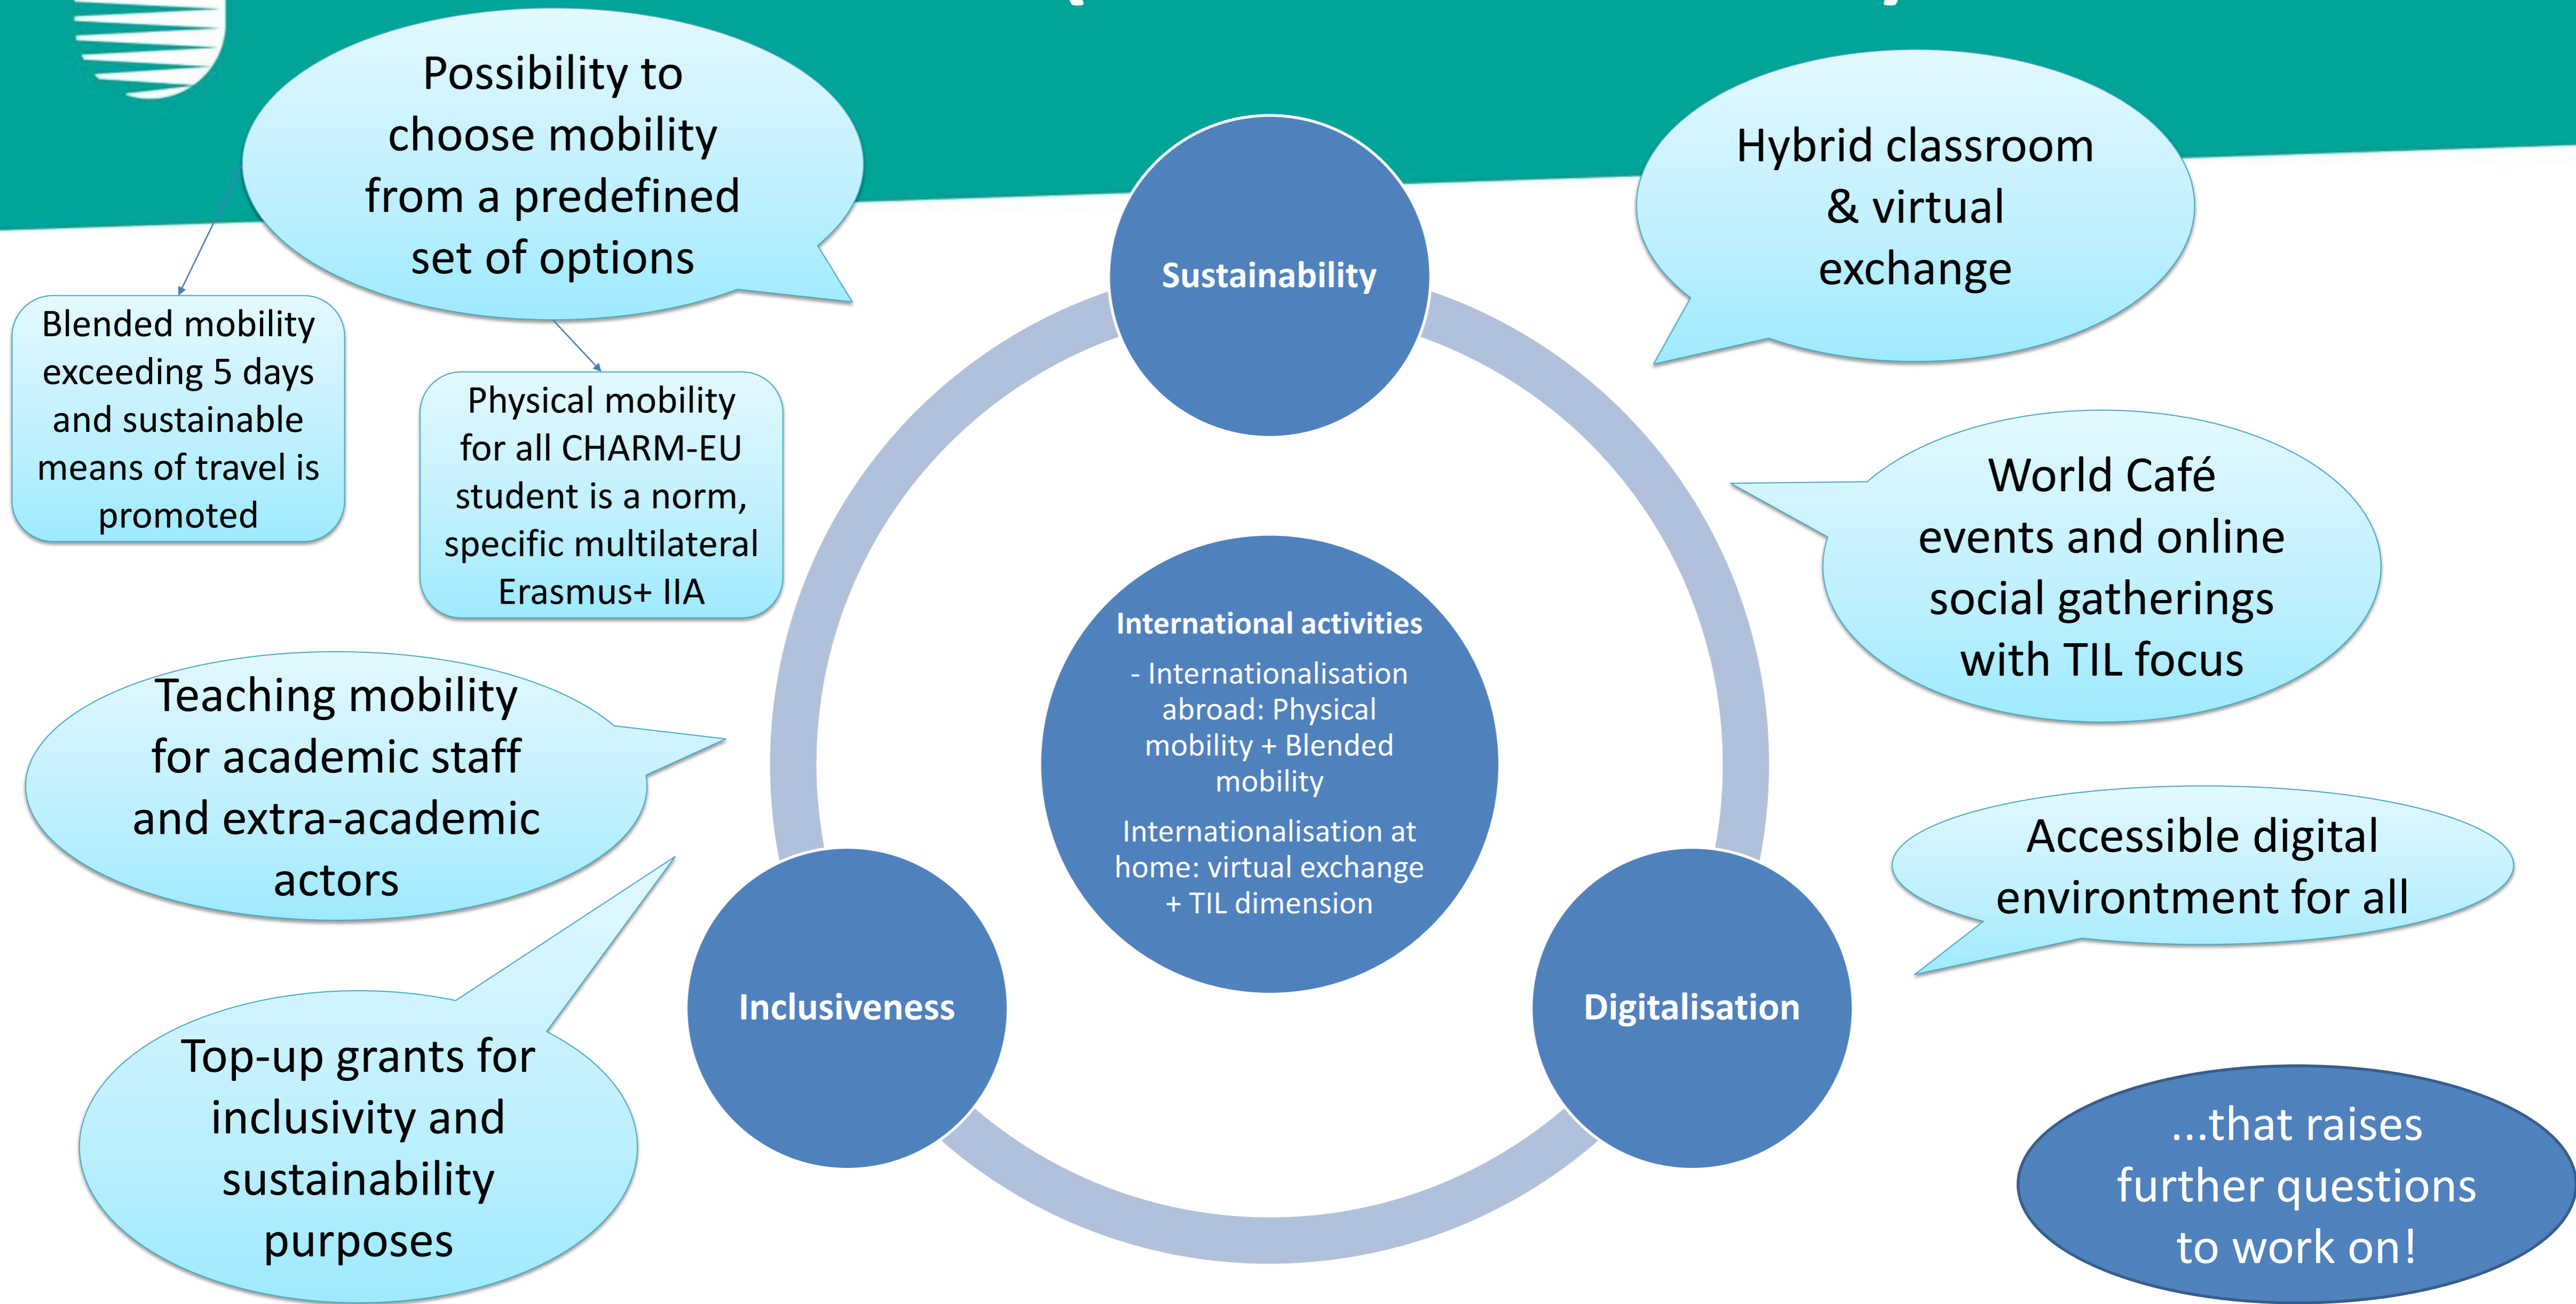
Possibility to choose mobility from a predefined set of options

Blended mobility exceeding 5 days and sustainable means of travel is promoted

Physical mobility for all CHARM-EU student is a norm, specific multilateral Erasmus+ IIA

Teaching mobility for academic staff and extra-academic actors

Top-up grants for inclusivity and sustainability purposes

Sustainability

International activities
- Internationalisation abroad: Physical mobility + Blended mobility
Internationalisation at home: virtual exchange + TIL dimension

Inclusiveness

Digitalisation

Hybrid classroom & virtual exchange

World Café events and online social gatherings with TIL focus

Accessible digital environtment for all

...that raises further questions to work on!